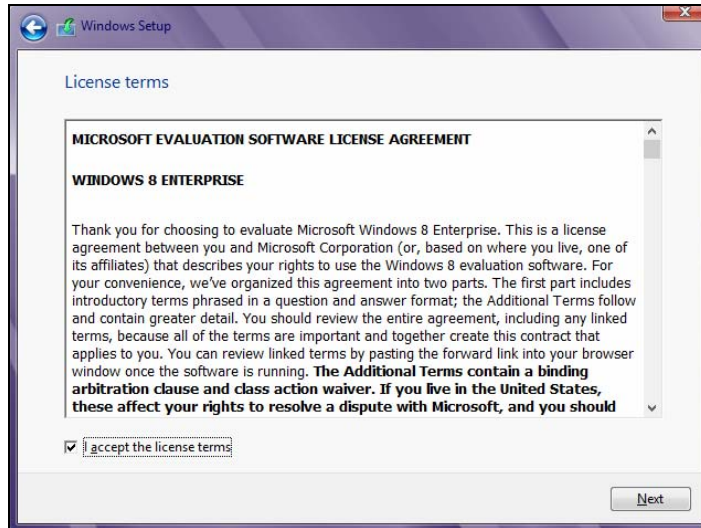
Windows Setup

License terms

MICROSOFT EVALUATION SOFTWARE LICENSE AGREEMENT

WINDOWS 8 ENTERPRISE

Thank you for choosing to evaluate Microsoft Windows 8 Enterprise. This is a license agreement between you and Microsoft Corporation (or, based on where you live, one of its affiliates) that describes your rights to use the Windows 8 evaluation software. For your convenience, we've organized this agreement into two parts. The first part includes introductory terms phrased in a question and answer format; the Additional Terms follow and contain greater detail. You should review the entire agreement, including any linked terms, because all of the terms are important and together create this contract that applies to you. You can review linked terms by pasting the forward link into your browser window once the software is running. **The Additional Terms contain a binding arbitration clause and class action waiver. If you live in the United States, these affect your rights to resolve a dispute with Microsoft, and you should**

I accept the license terms

Next